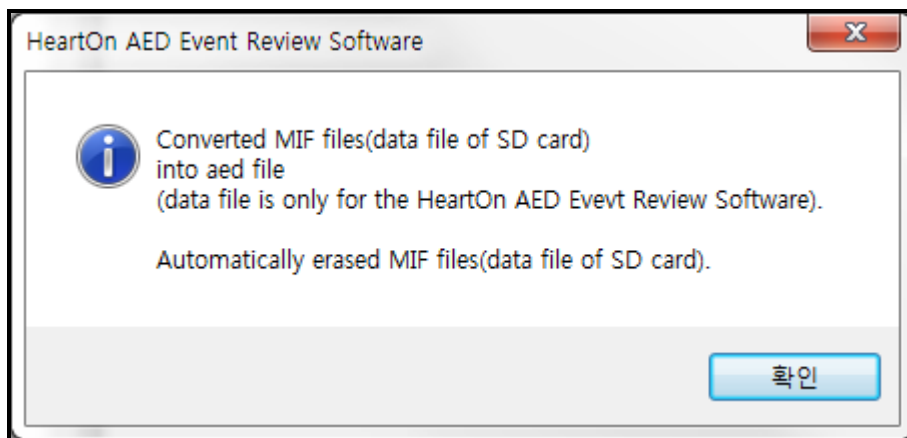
HeartOn AED Event Review Software

Converted MIF files(data file of SD card)
into aed file
(data file is only for the HeartOn AED Evevt Review Software).

Automatically erased MIF files(data file of SD card).

확인